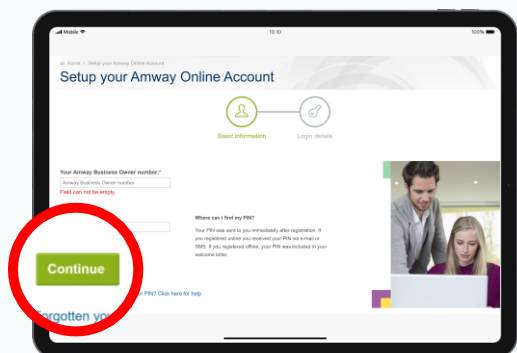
Mobile
10:10
100%
Home > Setup your Amway Online Account
Setup your Amway Online Account
Basic information
Login details
Your Amway Business Owner number:*
Amway Business Owner number
Field can not be empty
Where can I find my PIN?
Your PIN was sent to you immediately after registration. If you registered online you received your PIN via e-mail or SMS. If you registered offline, your PIN was included in your welcome letter.
Continue
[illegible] PIN? Click here for help
Forgotten yo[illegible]